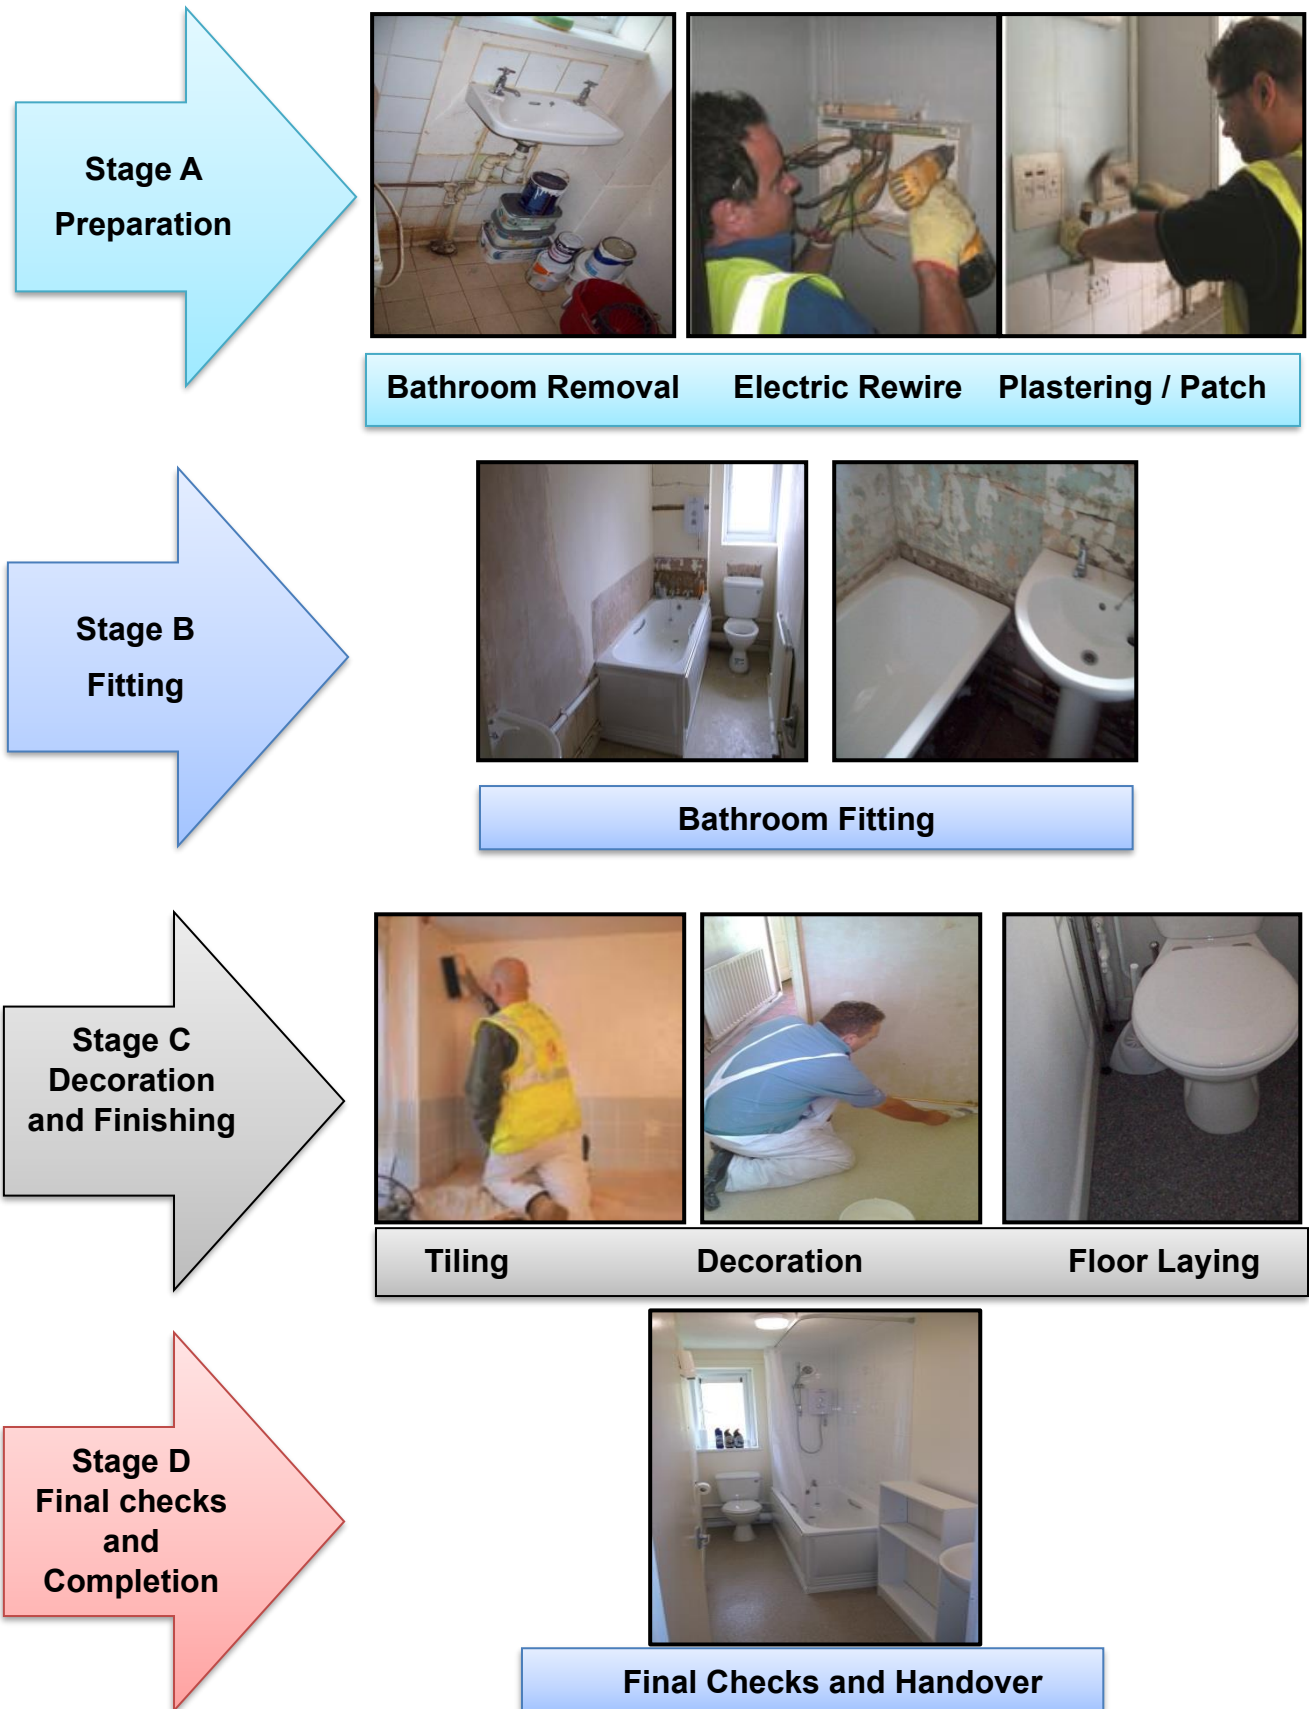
Stage A
Preparation

Bathroom Removal Electric Rewire Plastering / Patch

Stage B
Fitting

Bathroom Fitting

Stage C
Decoration and Finishing

Tiling Decoration Floor Laying

Stage D
Final checks and Completion

Final Checks and Handover